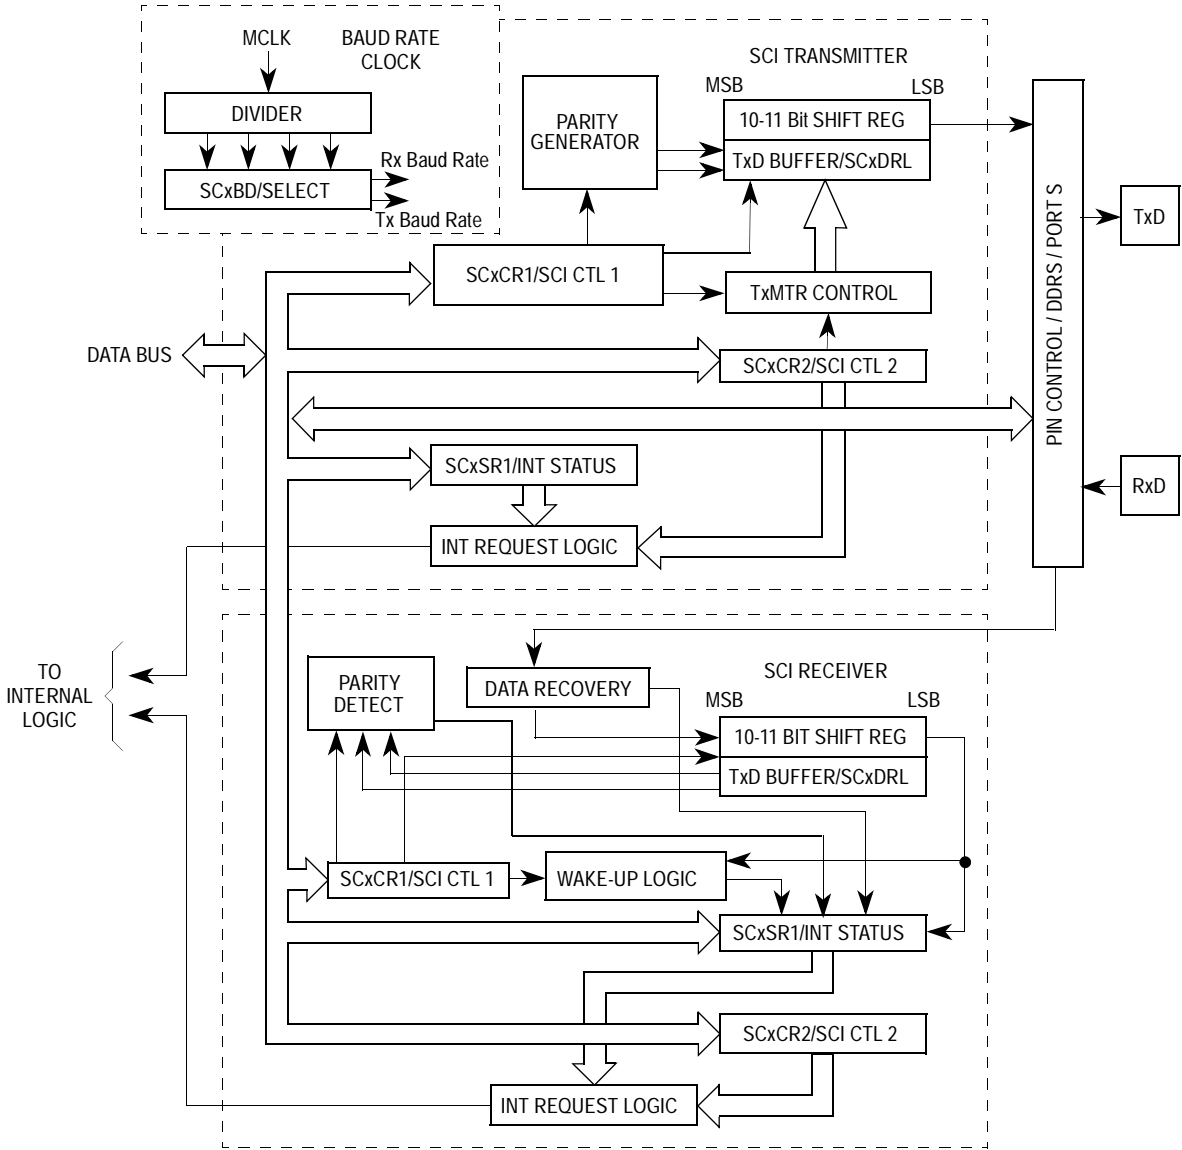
MCLK

BAUD RATE CLOCK

DIVIDER

SCxBD/SELECT

Rx Baud Rate

Tx Baud Rate

SCI TRANSMITTER

PARITY GENERATOR

MSB

LSB

10-11 Bit SHIFT REG

TxD BUFFER/SCxDRL

SCxCR1/SCI CTL 1

TxMTR CONTROL

DATA BUS

SCxCR2/SCI CTL 2

SCxSR1/INT STATUS

INT REQUEST LOGIC

PIN CONTROL / DDRS / PORT S

TxD

RxD

TO INTERNAL LOGIC

PARITY DETECT

DATA RECOVERY

SCI RECEIVER

MSB

LSB

10-11 BIT SHIFT REG

TxD BUFFER/SCxDRL

SCxCR1/SCI CTL 1

WAKE-UP LOGIC

SCxSR1/INT STATUS

SCxCR2/SCI CTL 2

INT REQUEST LOGIC